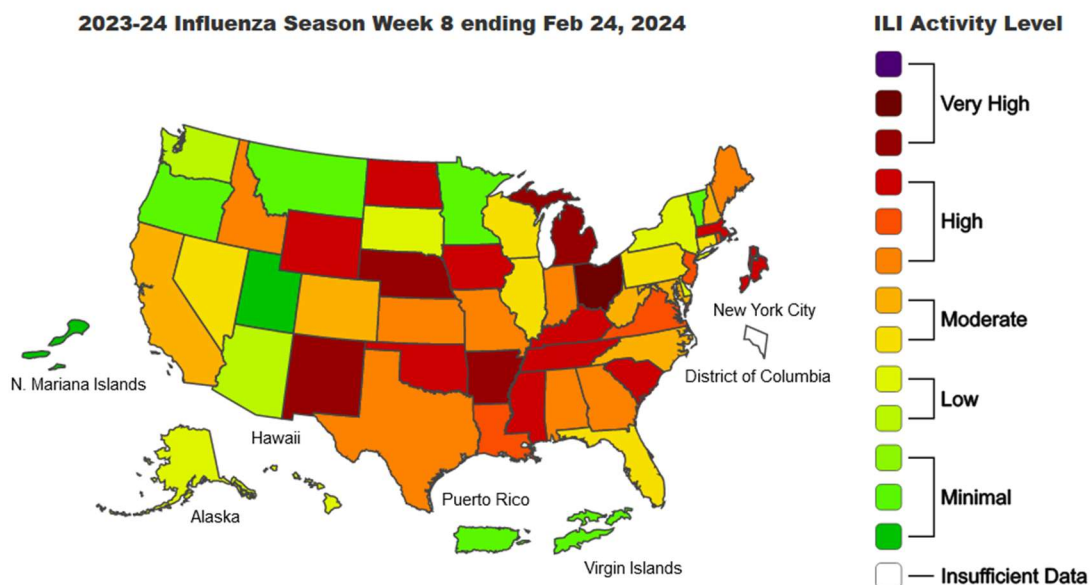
2023-24 Influenza Season Week 8 ending Feb 24, 2024

ILI Activity Level

Very High

High

Moderate

Low

Minimal

Insufficient Data

New York City

District of Columbia

N. Mariana Islands

Hawaii

Alaska

Puerto Rico

Virgin Islands